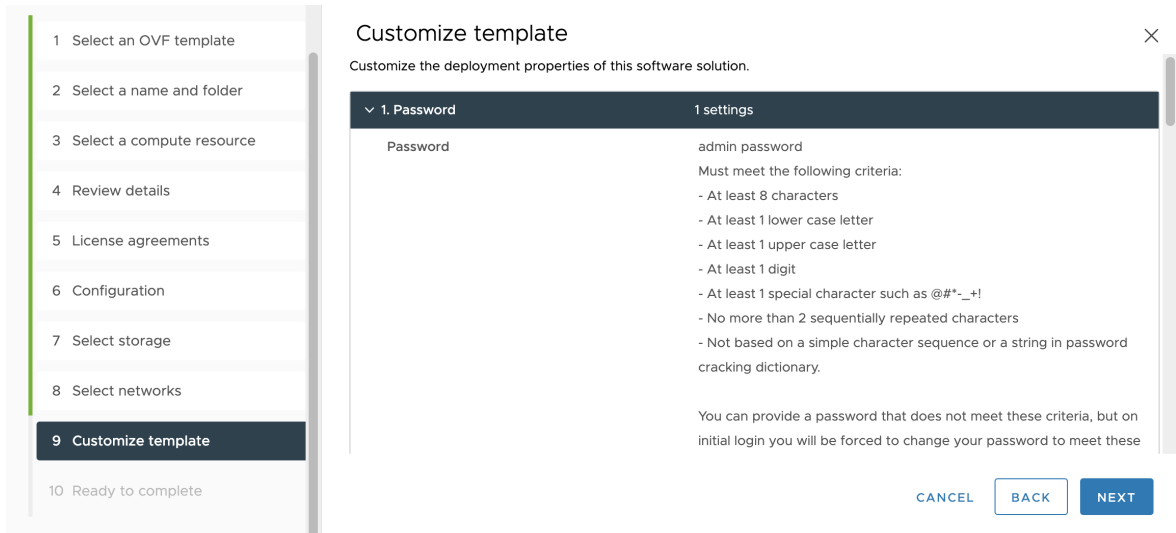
1 Select an OVF template

2 Select a name and folder

3 Select a compute resource

4 Review details

5 License agreements

6 Configuration

7 Select storage

8 Select networks

9 Customize template

10 Ready to complete

Customize template

×

Customize the deployment properties of this software solution.

| ∨ 1. Password | 1 settings |
|---|---|
| Password | admin password<br>Must meet the following criteria:<br>- At least 8 characters<br>- At least 1 lower case letter<br>- At least 1 upper case letter<br>- At least 1 digit<br>- At least 1 special character such as @#*-_+!<br>- No more than 2 sequentially repeated characters<br>- Not based on a simple character sequence or a string in password cracking dictionary.<br><br>You can provide a password that does not meet these criteria, but on initial login you will be forced to change your password to meet these |

CANCEL BACK NEXT